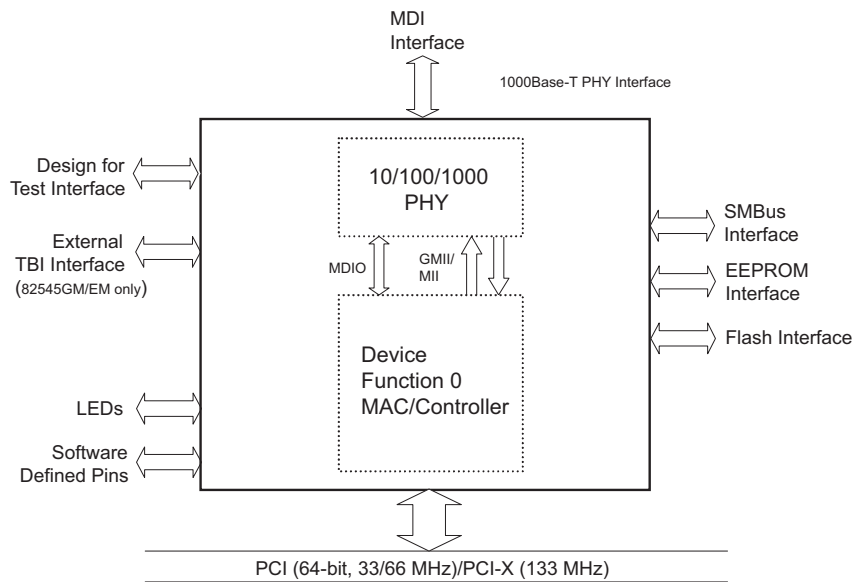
MDI Interface

1000Base-T PHY Interface

Design for Test Interface

External TBI Interface (82545GM/EM only)

LEDs

Software Defined Pins

10/100/1000 PHY

MDIO

GMII/ MII

Device Function 0 MAC/Controller

SMBus Interface

EEPROM Interface

Flash Interface

PCI (64-bit, 33/66 MHz)/PCI-X (133 MHz)